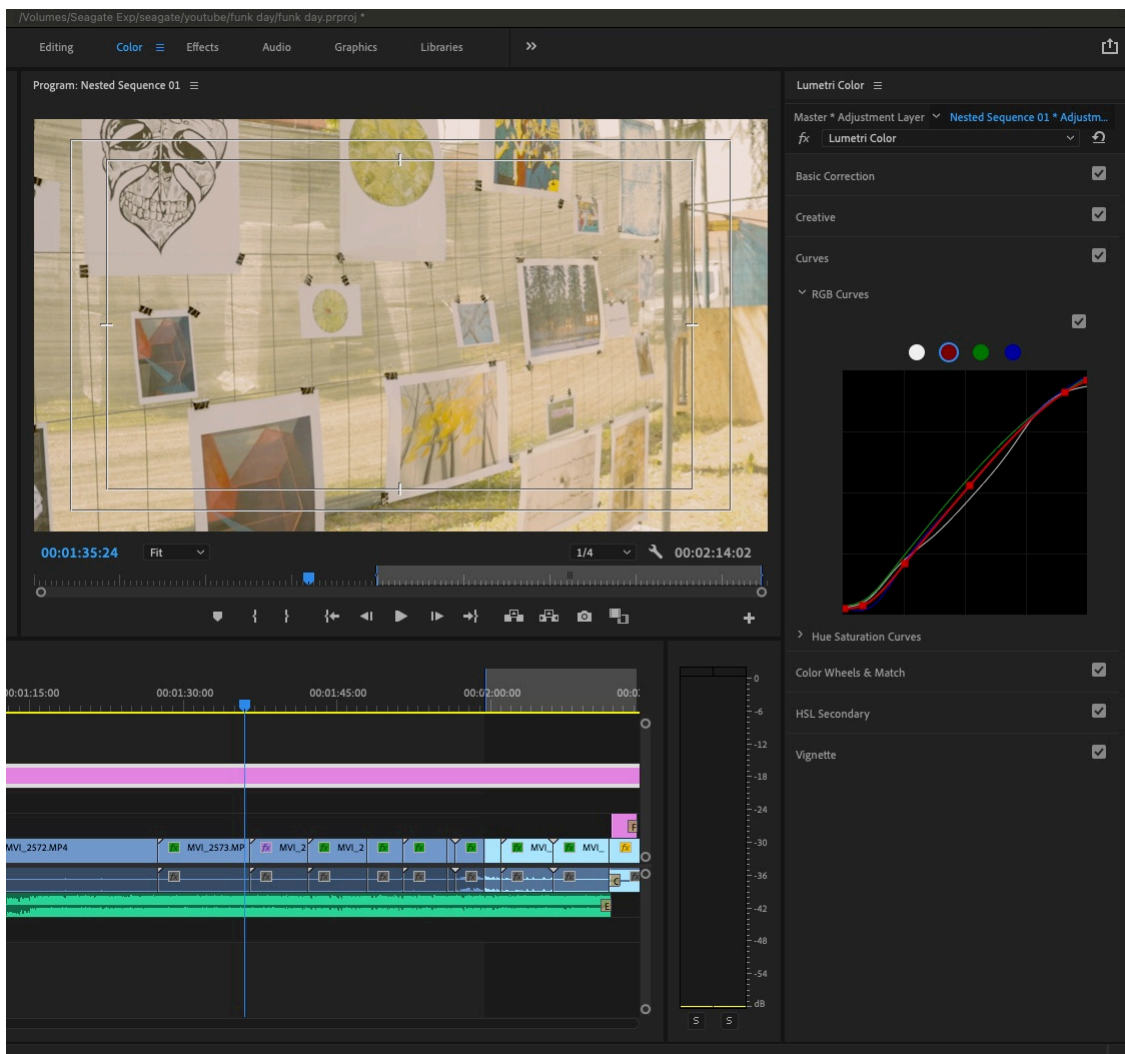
/Volumes/Seagate Exp/seagate/youtube/funk day/funk day.prproj *

Editing Color ≡ Effects Audio Graphics Libraries »

Program: Nested Sequence 01 ≡

00:01:35:24 Fit 1/4 00:02:14:02

Lumetri Color ≡

Master * Adjustment Layer Nested Sequence 01 * Adjustm...

fx Lumetri Color

Basic Correction

Creative

Curves

RGB Curves

Hue Saturation Curves

Color Wheels & Match

HSL Secondary

Vignette

00:01:15:00 00:01:30:00 00:01:45:00 00:02:00:00 00:0

MVI_2572.MP4 fx MVI_2573.MP fx MVI_2 fx MVI_2 fx MVI_ fx MVI_ fx

0 -6 -12 -18 -24 -30 -36 -42 -48 -54 dB

S S